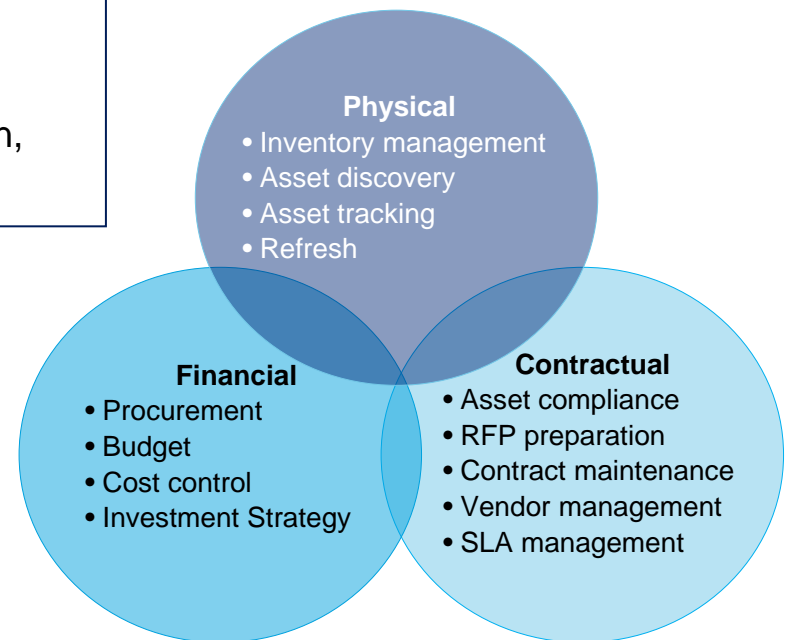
n,

**Physical**
• Inventory management
• Asset discovery
• Asset tracking
• Refresh

**Financial**
• Procurement
• Budget
• Cost control
• Investment Strategy

**Contractual**
• Asset compliance
• RFP preparation
• Contract maintenance
• Vendor management
• SLA management